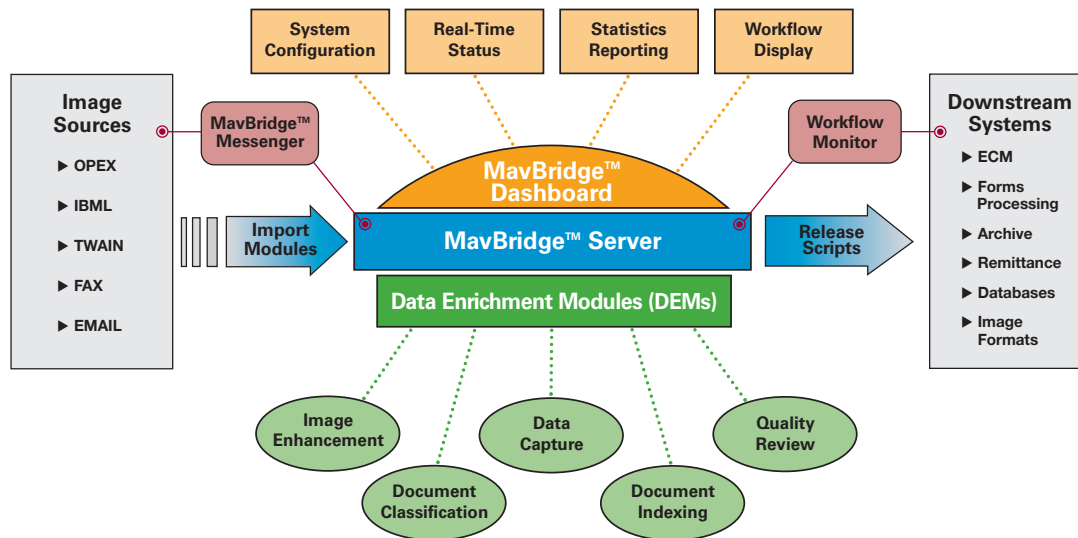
System Configuration

Real-Time Status

Statistics Reporting

Workflow Display

Image Sources

▶ OPEX

▶ IBML

▶ TWAIN

▶ FAX

▶ EMAIL

MavBridge™ Messenger

MavBridge™ Dashboard

Workflow Monitor

Downstream Systems

▶ ECM

▶ Forms Processing

▶ Archive

▶ Remittance

▶ Databases

▶ Image Formats

Import Modules

MavBridge™ Server

Release Scripts

Data Enrichment Modules (DEMs)

Image Enhancement

Data Capture

Quality Review

Document Classification

Document Indexing